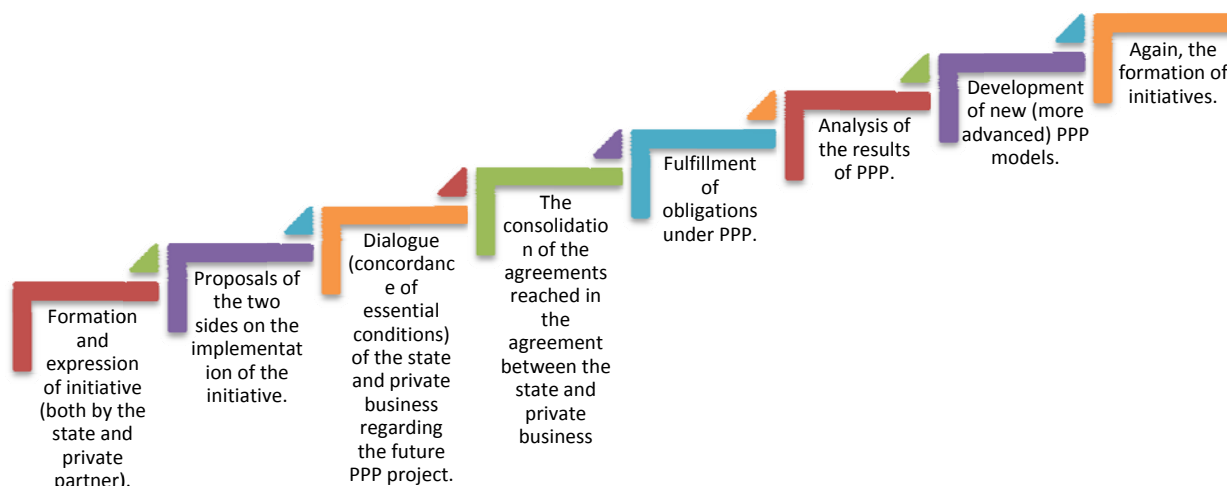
Formation and expression of initiative (both by the state and private partner).

Proposals of the two sides on the implementation of the initiative.

Dialogue (concordance of essential conditions) of the state and private business regarding the future PPP project.

The consolidation of the agreements reached in the agreement between the state and private business

Fulfillment of obligations under PPP.

Analysis of the results of PPP.

Development of new (more advanced) PPP models.

Again, the formation of initiatives.